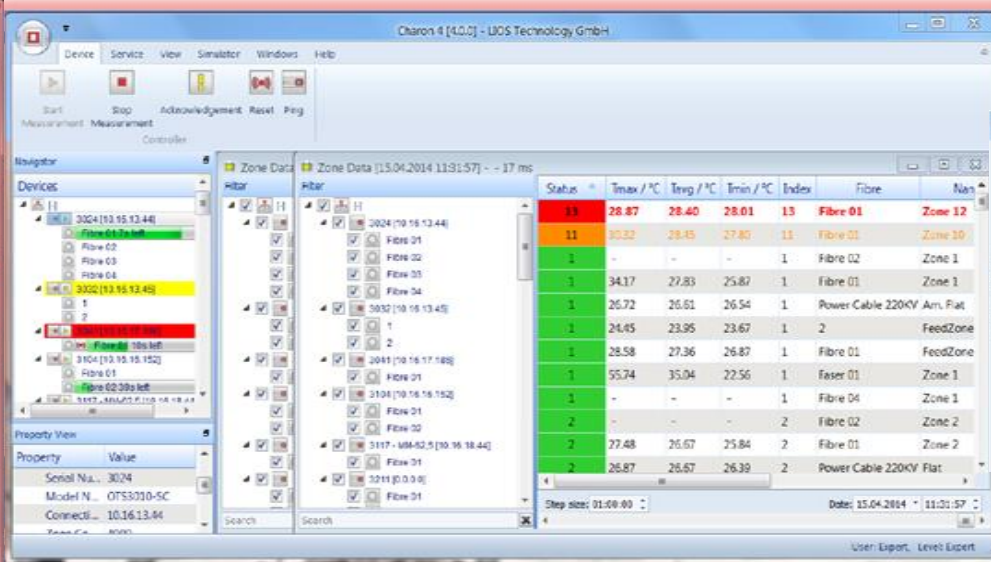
Charon 4 [4.0.0] - LIOS Technology GmbH

Device Service View Simulator Windows Help

Start Measurement
Stop Measurement
Acknowledgement
Reset
Ping
Controller

Navigator
Devices
3024 [10.16.13.44]
Fibre 01 7s left
Fibre 02
Fibre 03
Fibre 04
3032 [10.16.13.45]
1
2
2041 [10.16.17.186]
Fibre 01 10s left
3104 [10.16.16.152]
Fibre 01
Fibre 02 30s left
3117 - MM-02,5 [10.16.18.44]

Property View
| Property | Value |
|---|---|
| Serial Nu... | 3024 |
| Model N... | OTS3010-SC |
| Connecti... | 10.16.13.44 |
| Zone Co... | 8000 |

Zone Data
Filter
Search

Zone Data [15.04.2014 11:31:57] - - 17 ms
Filter
3024 [10.16.13.44]
Fibre 01
Fibre 02
Fibre 03
Fibre 04
3032 [10.16.13.45]
1
2
2041 [10.16.17.186]
Fibre 01
3104 [10.16.16.152]
Fibre 01
Fibre 02
3117 - MM-02,5 [10.16.18.44]
Fibre 01
3211 [0.0.0.0]
Fibre 01
Search

| Status | Tmax / °C | Tavg / °C | Tmin / °C | Index | Fibre | Nam |
|---|---|---|---|---|---|---|
| 13 | 28.87 | 28.40 | 28.01 | 13 | Fibre 01 | Zone 12 |
| 11 | 30.22 | 28.45 | 27.80 | 11 | Fibre 01 | Zone 10 |
| 1 | - | - | - | 1 | Fibre 02 | Zone 1 |
| 1 | 34.17 | 27.83 | 25.87 | 1 | Fibre 01 | Zone 1 |
| 1 | 26.72 | 26.61 | 26.54 | 1 | Power Cable 220KV | Arr. Flat |
| 1 | 24.45 | 23.95 | 23.67 | 1 | 2 | FeedZone |
| 1 | 28.58 | 27.36 | 26.87 | 1 | Fibre 01 | FeedZone |
| 1 | 55.74 | 35.04 | 22.56 | 1 | Faser 01 | Zone 1 |
| 1 | - | - | - | 1 | Fibre 04 | Zone 1 |
| 2 | - | - | - | 2 | Fibre 02 | Zone 2 |
| 2 | 27.48 | 26.67 | 25.84 | 2 | Fibre 01 | Zone 2 |
| 2 | 26.87 | 26.67 | 26.39 | 2 | Power Cable 220KV | Flat |

Step size: 01:00:00
Date: 15.04.2014 11:31:57

User: Expert, Level: Expert